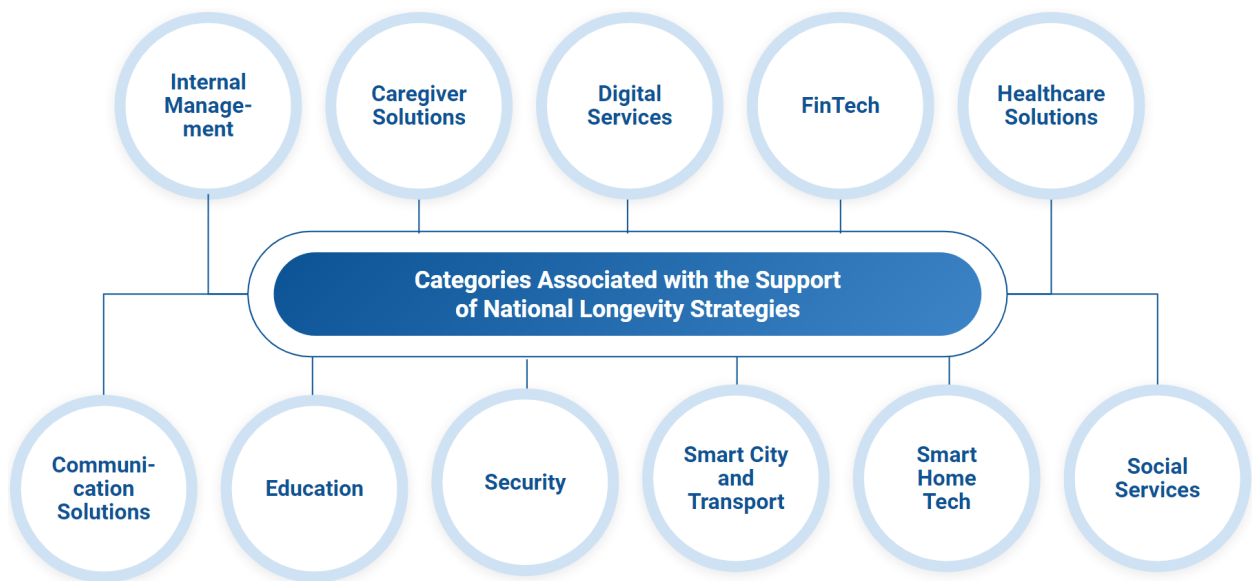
Internal Management

Caregiver Solutions

Digital Services

FinTech

Healthcare Solutions

Categories Associated with the Support of National Longevity Strategies

Communication Solutions

Education

Security

Smart City and Transport

Smart Home Tech

Social Services